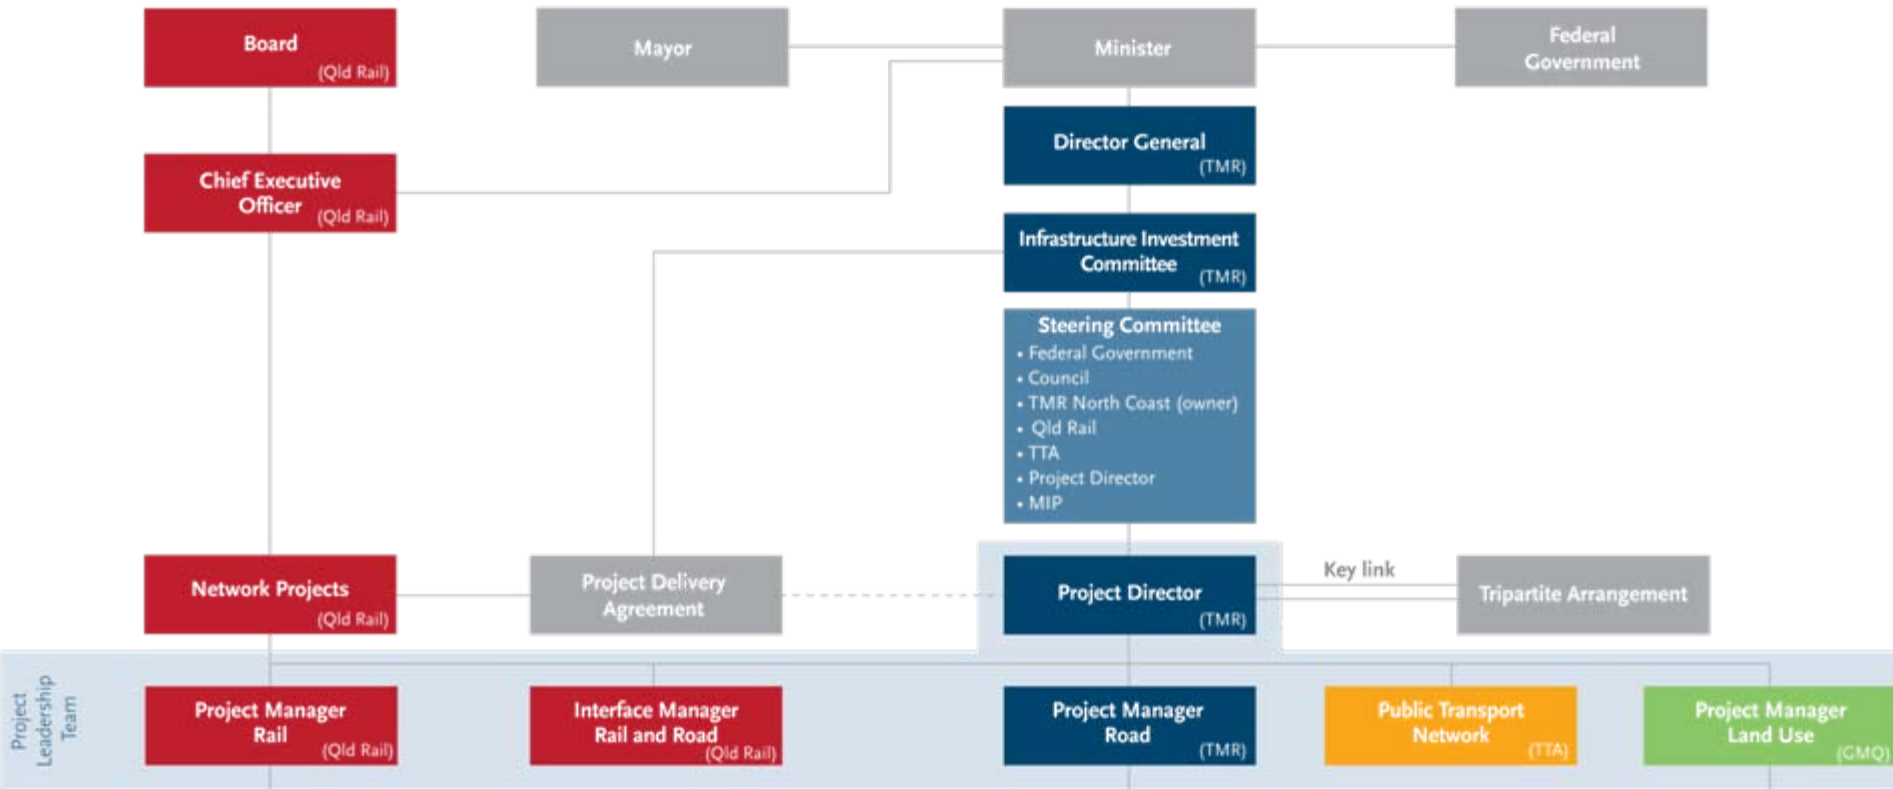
Board (Qld Rail)

Mayor

Minister

Federal Government

Director General (TMR)

Chief Executive Officer (Qld Rail)

Infrastructure Investment Committee (TMR)

Steering Committee
• Federal Government
• Council
• TMR North Coast (owner)
• Qld Rail
• TTA
• Project Director
• MIP

Network Projects (Qld Rail)

Project Delivery Agreement

Project Director (TMR)

Key link

Tripartite Arrangement

Project Leadership Team

Project Manager Rail (Qld Rail)

Interface Manager Rail and Road (Qld Rail)

Project Manager Road (TMR)

Public Transport Network (TTA)

Project Manager Land Use (GMQ)